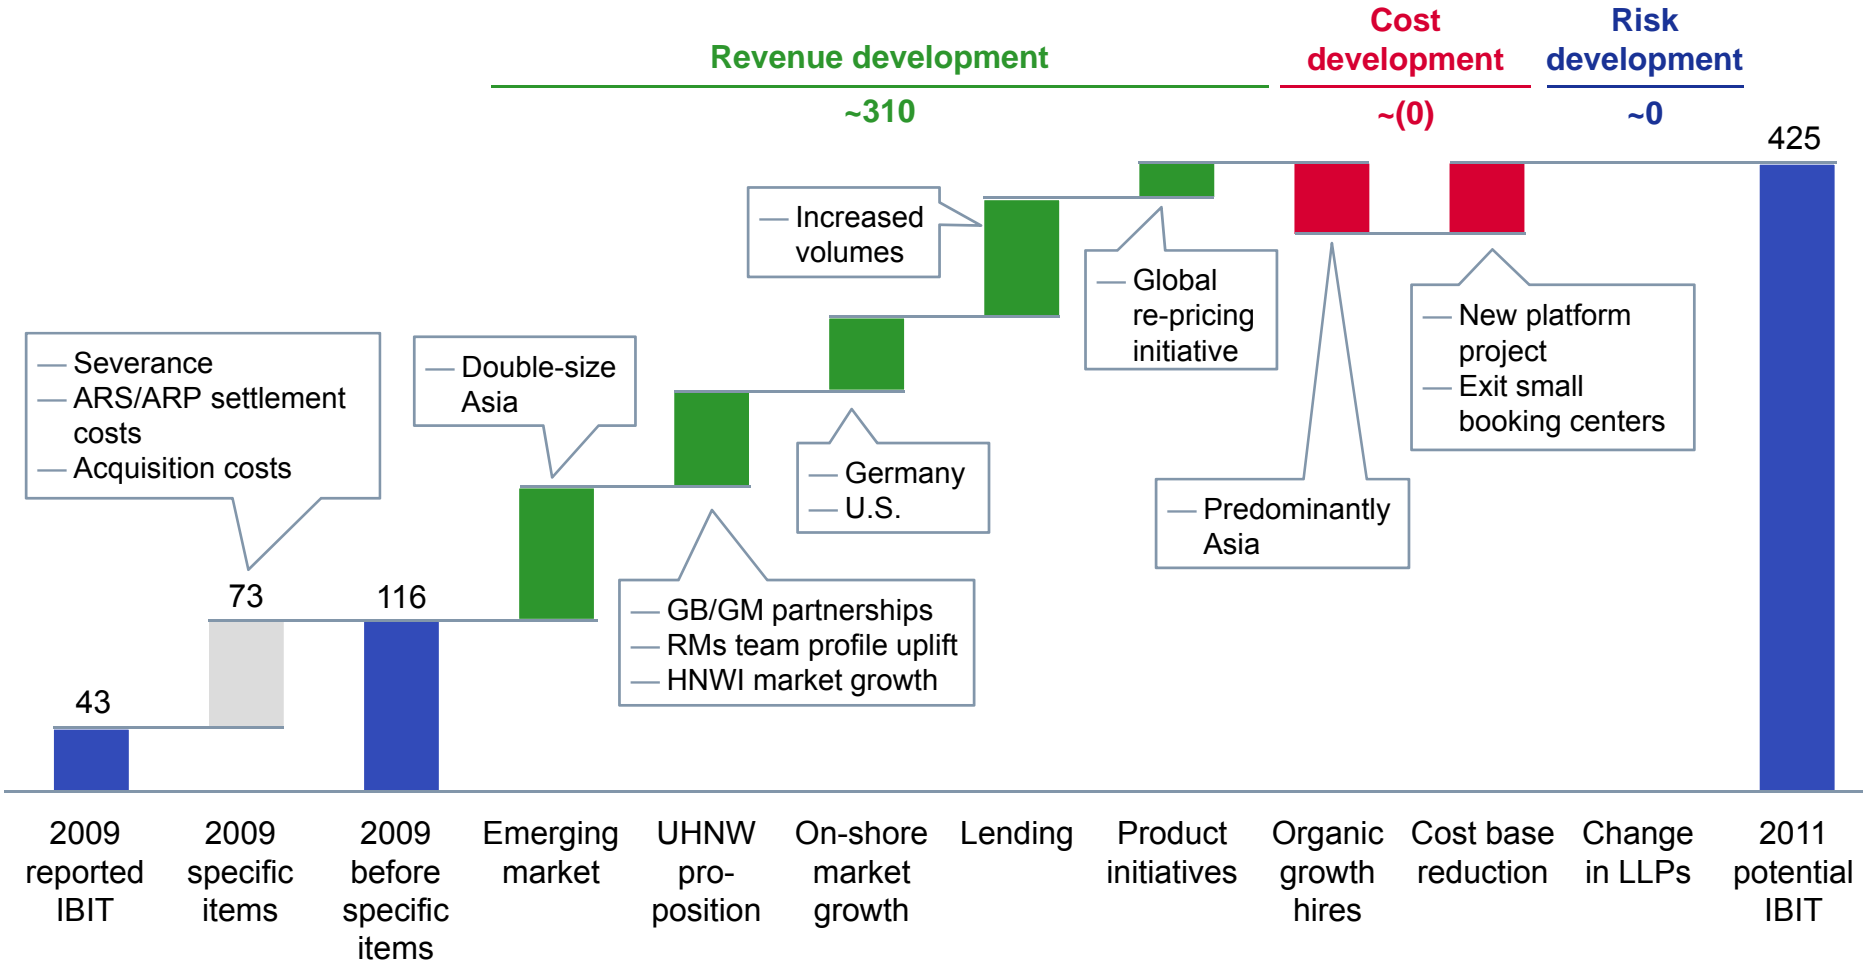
Revenue development
~310

Cost development
~(0)

Risk development
~0

425

— Increased volumes

— Global re-pricing initiative

— New platform project
— Exit small booking centers

— Severance
— ARS/ARP settlement costs
— Acquisition costs

— Double-size Asia

— Germany
— U.S.

— Predominantly Asia

73

116

43

— GB/GM partnerships
— RMs team profile uplift
— HNWI market growth

2009 reported IBIT

2009 specific items

2009 before specific items

Emerging market

UHNW pro-position

On-shore market growth

Lending

Product initiatives

Organic growth hires

Cost base reduction

Change in LLPs

2011 potential IBIT